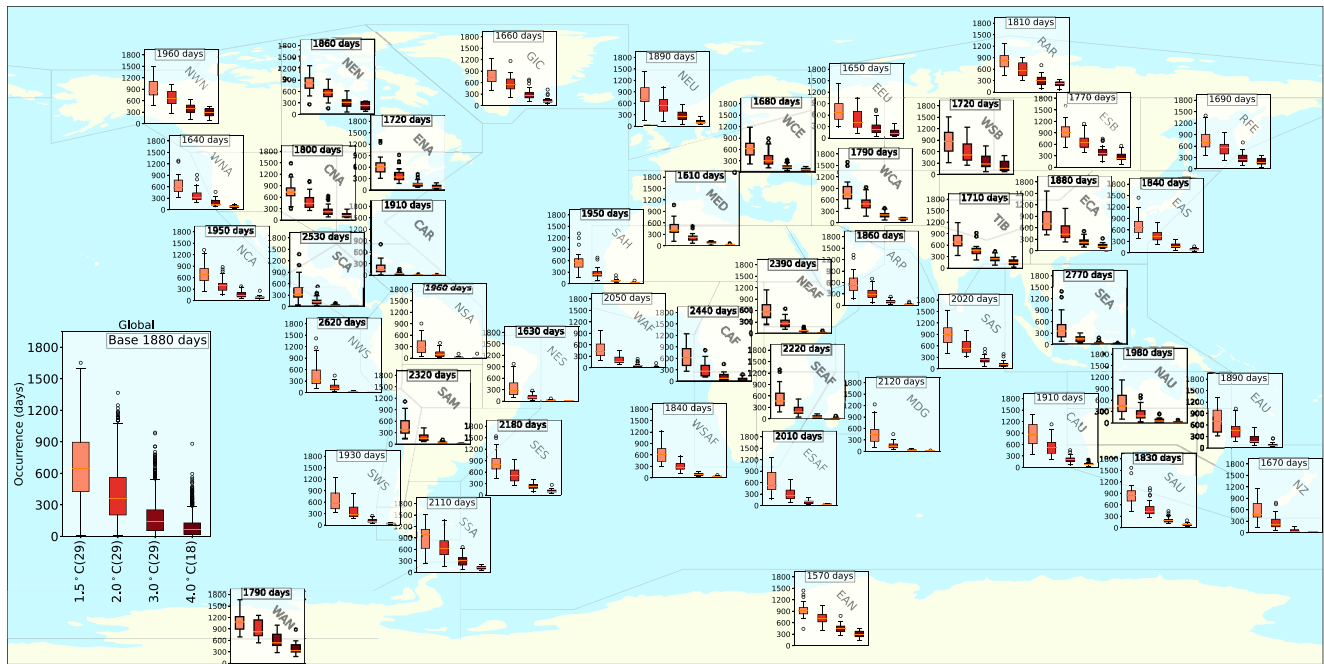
1960 days
NWN
1800 1500 1200 900 600 300 0

1860 days
NEN
1800 1500 1200 900 600 300 0

1660 days
GIC
1800 1500 1200 900 600 300 0

1890 days
NEU
1800 1500 1200 900 600 300 0

1650 days
EEU
1800 1500 1200 900 600 300 0

1810 days
RAR
1800 1500 1200 900 600 300 0

1770 days
ESB
1800 1500 1200 900 600 300 0

1690 days
RFE
1800 1500 1200 900 600 300 0

1640 days
WNA
1800 1500 1200 900 600 300 0

1720 days
ENA
1800 1500 1200 900 600 300 0

1800 days
CNA
1800 1500 1200 900 600 300 0

1680 days
WCE
1800 1500 1200 900 600 300 0

1720 days
WSB
1800 1500 1200 900 600 300 0

1790 days
WCA
1800 1500 1200 900 600 300 0

1610 days
MED
1800 1500 1200 900 600 300 0

1910 days
CAR
1800 1500 1200 900 600 300 0

1880 days
ECA
1800 1500 1200 900 600 300 0

1840 days
EAS
1800 1500 1200 900 600 300 0

1710 days
TIB
1800 1500 1200 900 600 300 0

1950 days
NCA
1800 1500 1200 900 600 300 0

2530 days
SCA
1800 1500 1200 900 600 300 0

1950 days
SAH
1800 1500 1200 900 600 300 0

1860 days
ARP
1800 1500 1200 900 600 300 0

2390 days
NEAF
1800 1500 1200 900 600 300 0

2770 days
SEA
1800 1500 1200 900 600 300 0

1960 days
NSA
1800 1500 1200 900 600 300 0

2050 days
WAF
1800 1500 1200 900 600 300 0

2440 days
CAF
1800 1500 1200 900 600 300 0

2020 days
SAS
1800 1500 1200 900 600 300 0

Global
Base 1880 days
1800 1500 1200 900 600 300 0
Occurrence (days)
1.5°C(29) 2.0°C(29) 3.0°C(29) 4.0°C(18)

2620 days
NWS
1800 1500 1200 900 600 300 0

1630 days
NES
1800 1500 1200 900 600 300 0

2220 days
SEAF
1800 1500 1200 900 600 300 0

1980 days
NAU
1800 1500 1200 900 600 300 0

1890 days
EAU
1800 1500 1200 900 600 300 0

2320 days
SAM
1800 1500 1200 900 600 300 0

2120 days
MDG
1800 1500 1200 900 600 300 0

1910 days
CAU
1800 1500 1200 900 600 300 0

1840 days
WSAF
1800 1500 1200 900 600 300 0

2180 days
SES
1800 1500 1200 900 600 300 0

2010 days
ESAF
1800 1500 1200 900 600 300 0

1830 days
SAU
1800 1500 1200 900 600 300 0

1670 days
NZ
1800 1500 1200 900 600 300 0

1930 days
SWS
1800 1500 1200 900 600 300 0

2110 days
SSA
1800 1500 1200 900 600 300 0

1570 days
EAN
1800 1500 1200 900 600 300 0

1790 days
WAN
1800 1500 1200 900 600 300